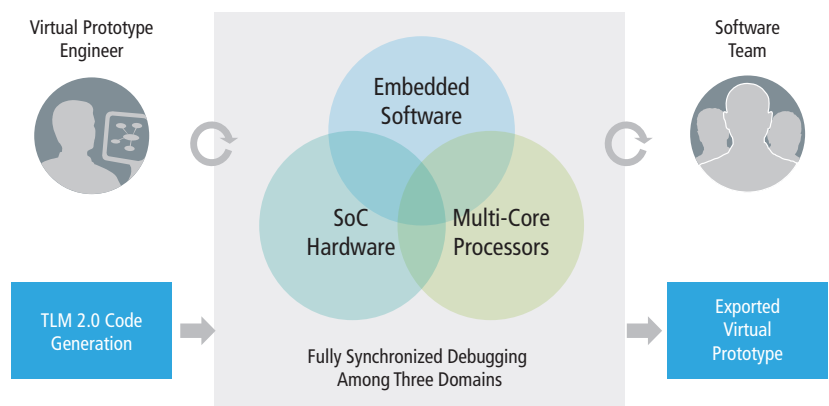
Virtual Prototype Engineer

Embedded Software

Software Team

SoC Hardware

Multi-Core Processors

TLM 2.0 Code Generation

Exported Virtual Prototype

Fully Synchronized Debugging Among Three Domains